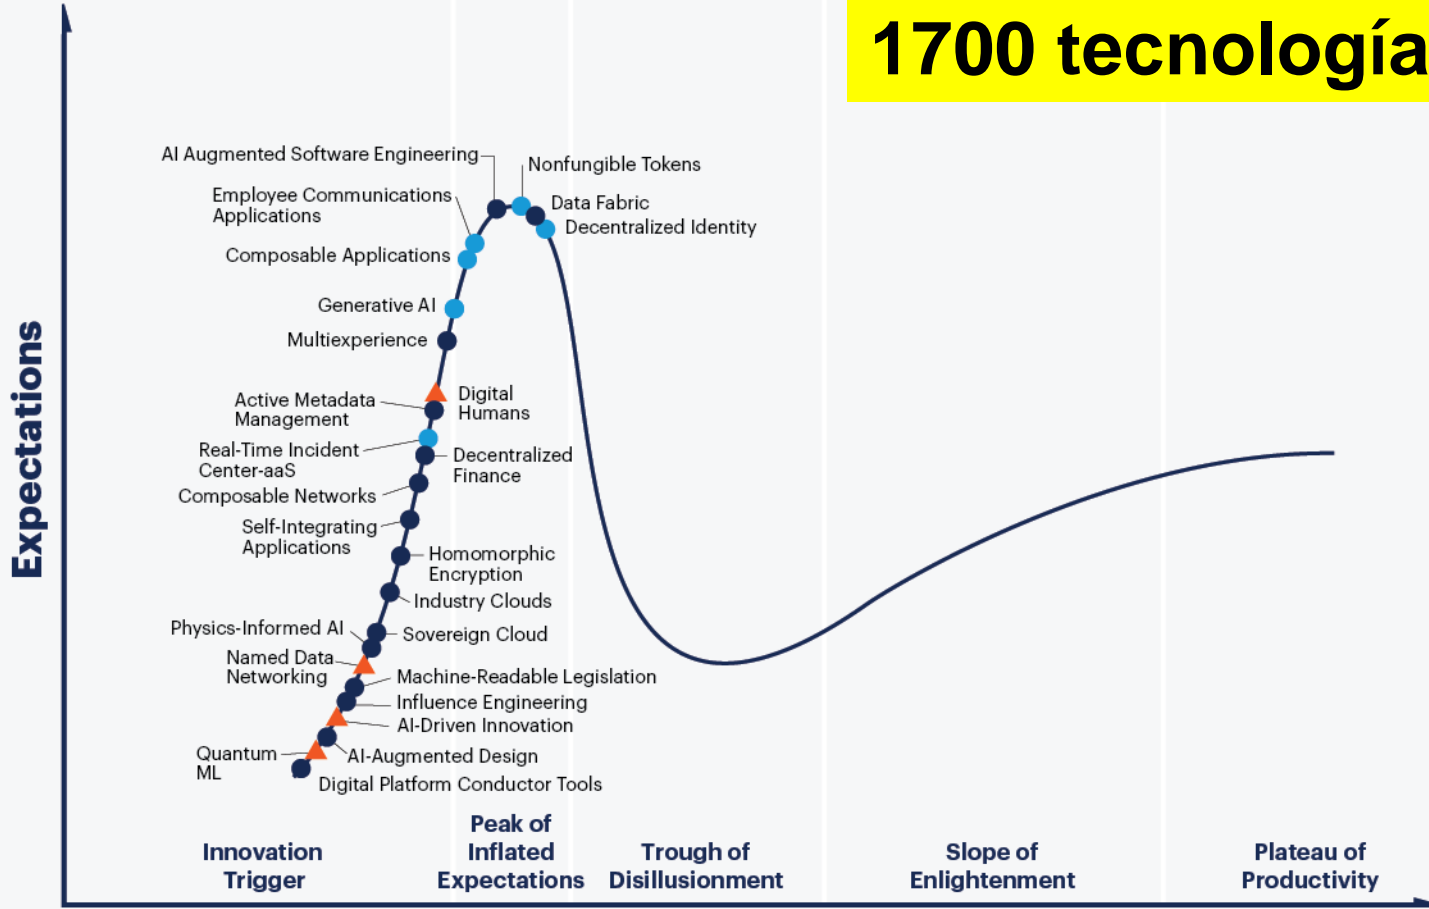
1700 tecnología

Expectations

AI Augmented Software Engineering
Nonfungible Tokens
Employee Communications Applications
Data Fabric
Decentralized Identity
Composable Applications
Generative AI
Multiexperience
Active Metadata Management
Digital Humans
Real-Time Incident Center-aaS
Decentralized Finance
Composable Networks
Self-Integrating Applications
Homomorphic Encryption
Industry Clouds
Physics-Informed AI
Sovereign Cloud
Named Data Networking
Machine-Readable Legislation
Influence Engineering
AI-Driven Innovation
Quantum ML
AI-Augmented Design
Digital Platform Conductor Tools

Innovation Trigger
Peak of Inflated Expectations
Trough of Disillusionment
Slope of Enlightenment
Plateau of Productivity